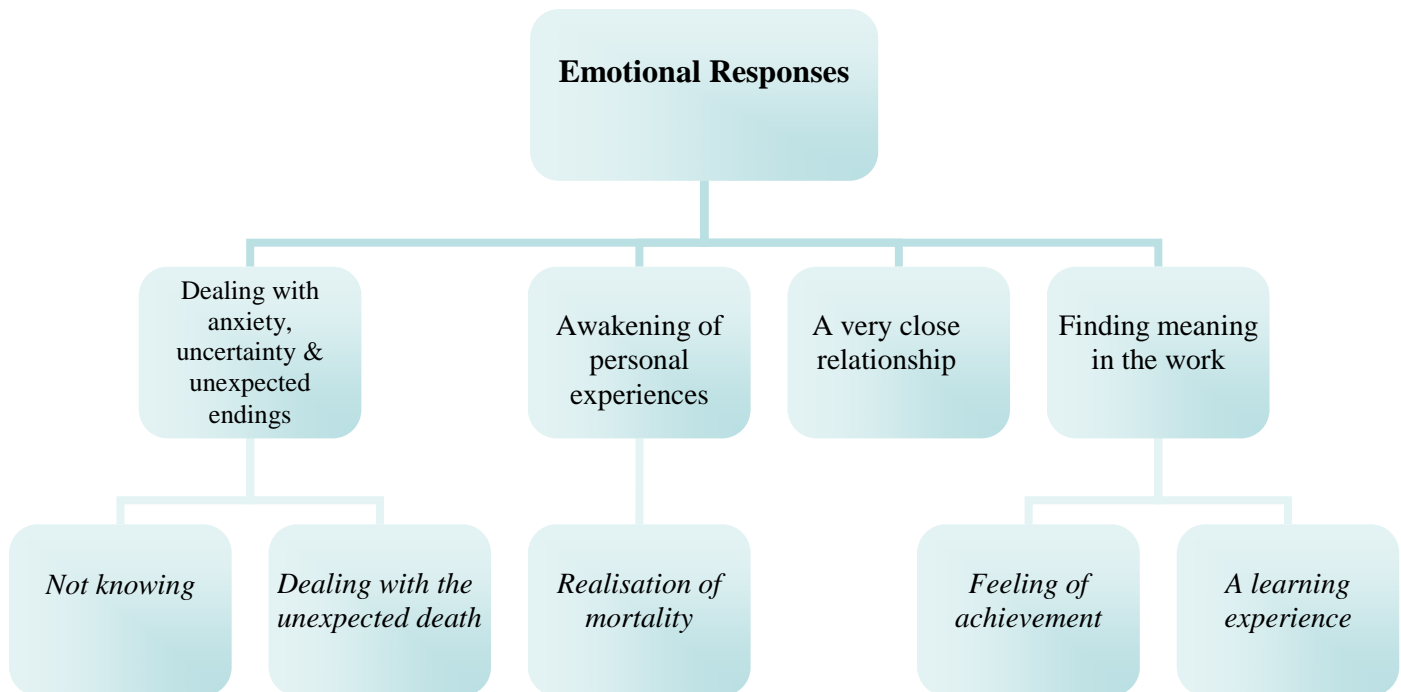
**Emotional Responses**

Dealing with anxiety, uncertainty & unexpected endings

Awakening of personal experiences

A very close relationship

Finding meaning in the work

*Not knowing*

*Dealing with the unexpected death*

*Realisation of mortality*

*Feeling of achievement*

*A learning experience*